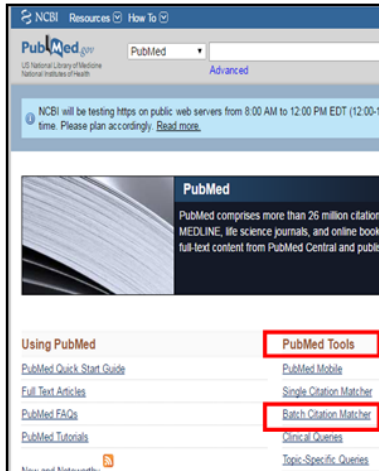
NCBI Resources How To

PubMed.gov
US National Library of Medicine
National Institutes of Health

PubMed

Advanced

NCBI will be testing https on public web servers from 8:00 AM to 12:00 PM EDT (12:00-1 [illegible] time. Please plan accordingly. Read more.

PubMed

PubMed comprises more than 26 million citation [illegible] MEDLINE, life science journals, and online book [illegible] full-text content from PubMed Central and publi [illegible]

Using PubMed

PubMed Quick Start Guide

Full Text Articles

PubMed FAQs

PubMed Tutorials

New and Noteworthy

PubMed Tools

PubMed Mobile

Single Citation Matcher

Batch Citation Matcher

Clinical Queries

Topic-Specific Queries